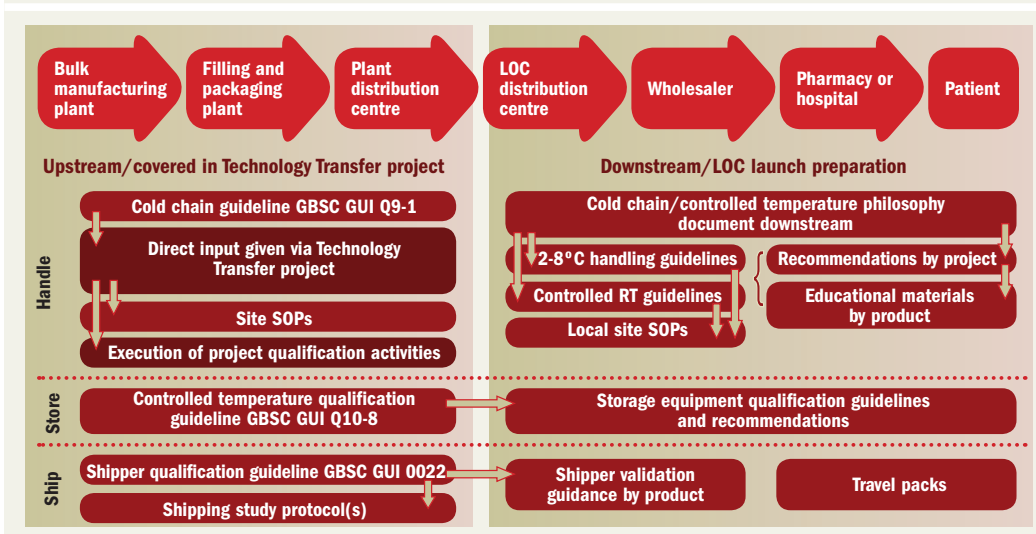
Bulk manufacturing plant

Filling and packaging plant

Plant distribution centre

LOC distribution centre

Wholesaler

Pharmacy or hospital

Patient

Upstream/covered in Technology Transfer project

Downstream/LOC launch preparation

Handle

Cold chain guideline GBSC GUI Q9-1

Direct input given via Technology Transfer project

Site SOPs

Execution of project qualification activities

Cold chain/controlled temperature philosophy document downstream

2-8°C handling guidelines

Controlled RT guidelines

Local site SOPs

Recommendations by project

Educational materials by product

Store

Controlled temperature qualification guideline GBSC GUI Q10-8

Storage equipment qualification guidelines and recommendations

Ship

Shipper qualification guideline GBSC GUI 0022

Shipping study protocol(s)

Shipper validation guidance by product

Travel packs